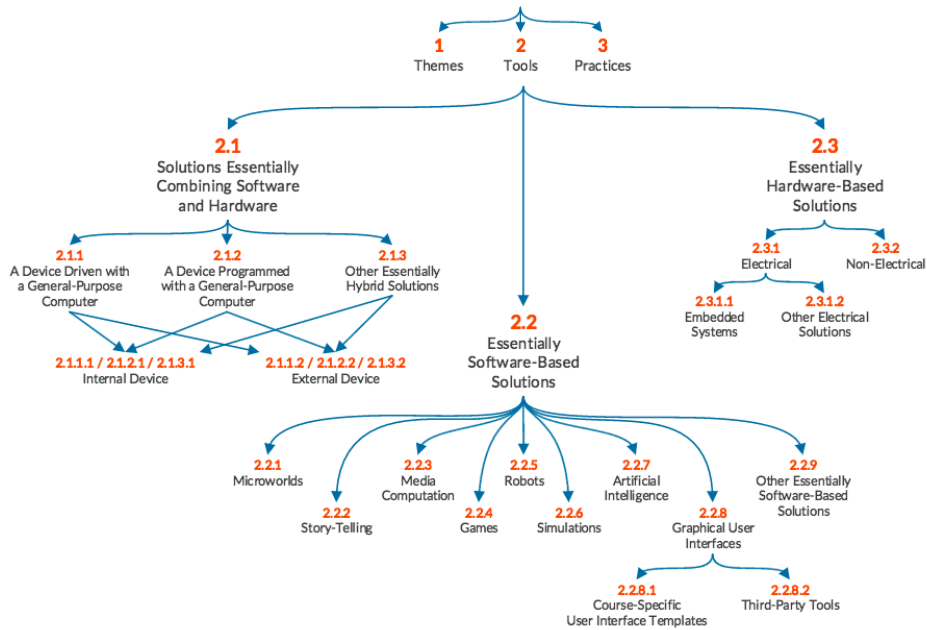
1
Themes

2
Tools

3
Practices

2.1
Solutions Essentially Combining Software and Hardware

2.3
Essentially Hardware-Based Solutions

2.1.1
A Device Driven with a General-Purpose Computer

2.1.2
A Device Programmed with a General-Purpose Computer

2.1.3
Other Essentially Hybrid Solutions

2.3.1
Electrical

2.3.2
Non-Electrical

2.3.1.1
Embedded Systems

2.3.1.2
Other Electrical Solutions

2.1.1.1 / 2.1.2.1 / 2.1.3.1
Internal Device

2.1.1.2 / 2.1.2.2 / 2.1.3.2
External Device

2.2
Essentially Software-Based Solutions

2.2.1
Microworlds

2.2.2
Story-Telling

2.2.3
Media Computation

2.2.4
Games

2.2.5
Robots

2.2.6
Simulations

2.2.7
Artificial Intelligence

2.2.8
Graphical User Interfaces

2.2.9
Other Essentially Software-Based Solutions

2.2.8.1
Course-Specific User Interface Templates

2.2.8.2
Third-Party Tools